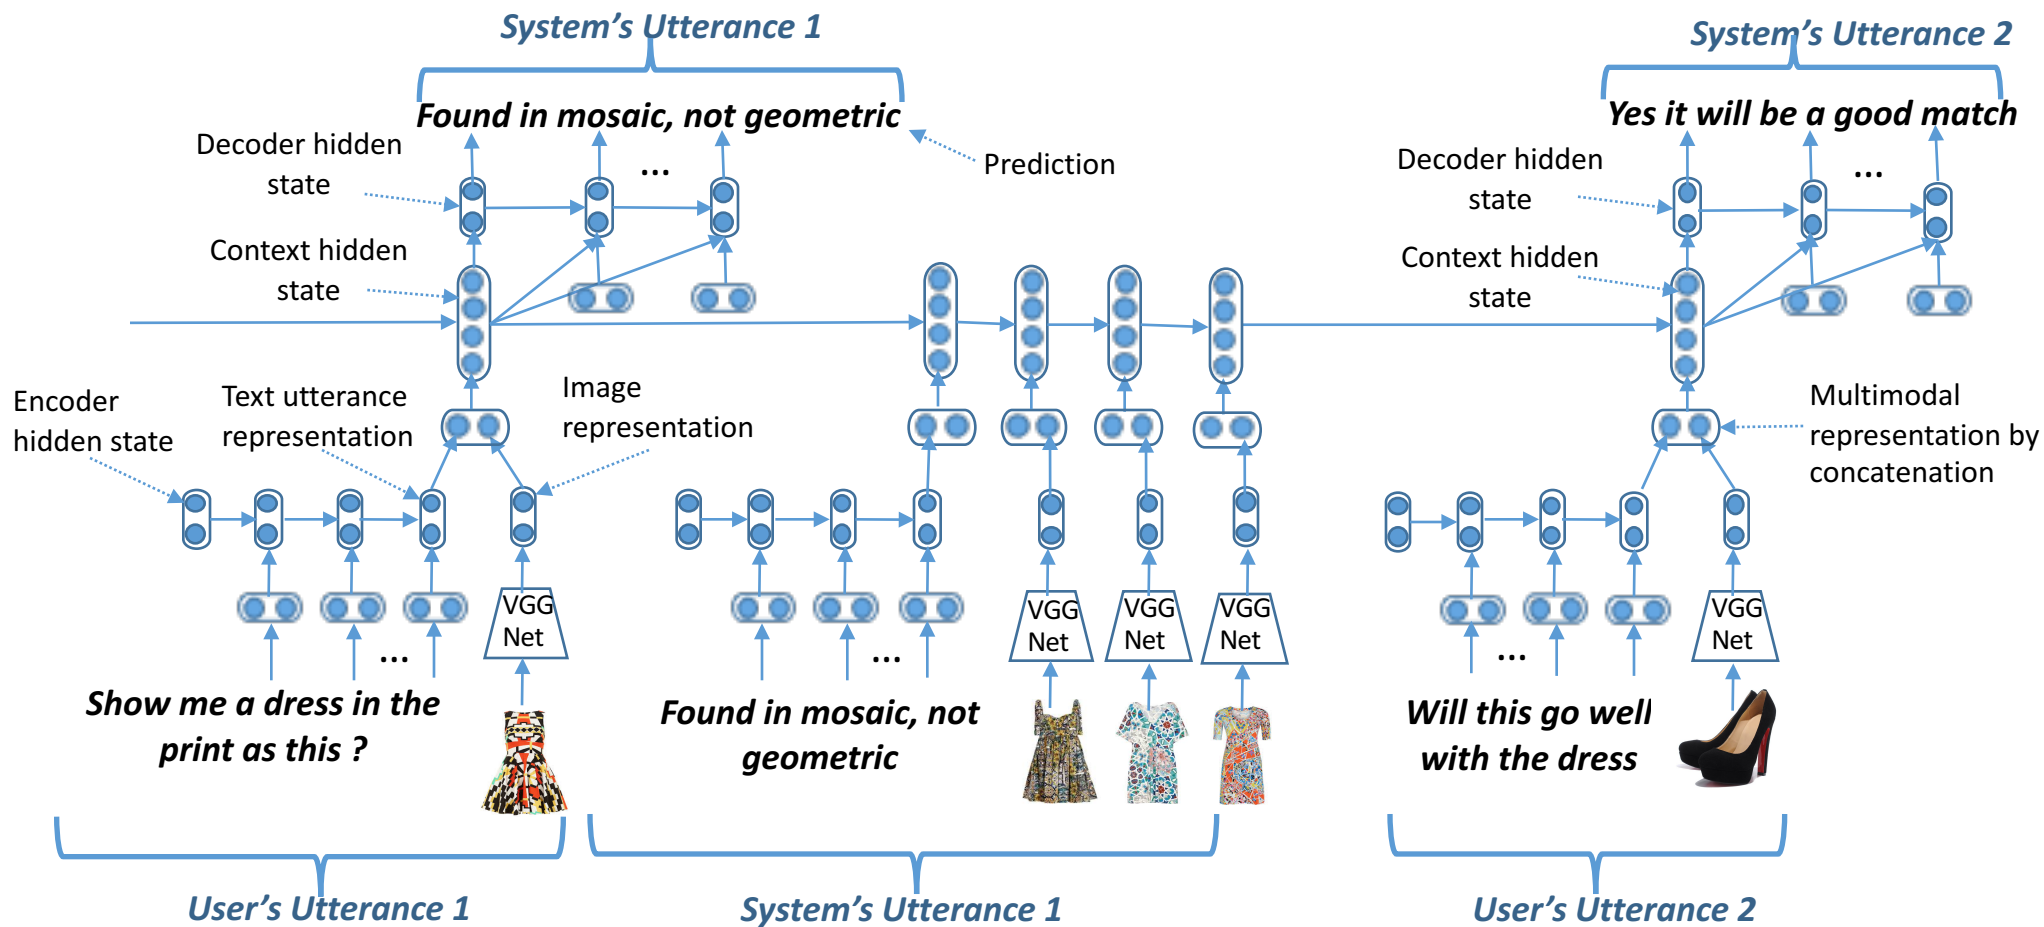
System's Utterance 1

Found in mosaic, not geometric

Prediction

System's Utterance 2

Yes it will be a good match

Decoder hidden state

...

Context hidden state

Decoder hidden state

...

Context hidden state

Encoder hidden state

Text utterance representation

Image representation

Multimodal representation by concatenation

VGG Net

VGG Net

VGG Net

VGG Net

VGG Net

...

...

...

Show me a dress in the print as this ?

Found in mosaic, not geometric

Will this go well with the dress

User's Utterance 1

System's Utterance 1

User's Utterance 2